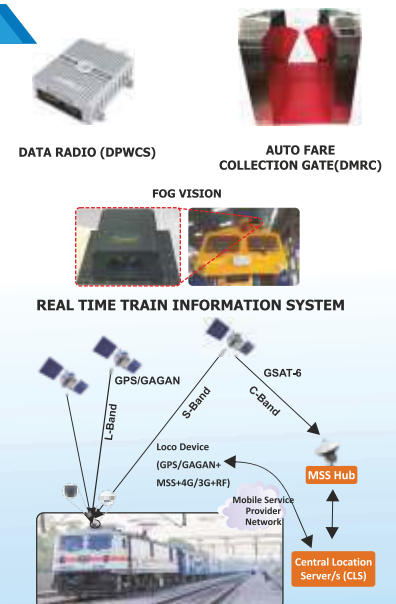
DATA RADIO (DPWCS)

AUTO FARE COLLECTION GATE(DMRC)

FOG VISION

REAL TIME TRAIN INFORMATION SYSTEM

GPS/GAGAN

L-Band

S-Band

GSAT-6

C-Band

Loco Device (GPS/GAGAN+ MSS+4G/3G+RF)

MSS Hub

Mobile Service Provider Network

Central Location Server/s (CLS)